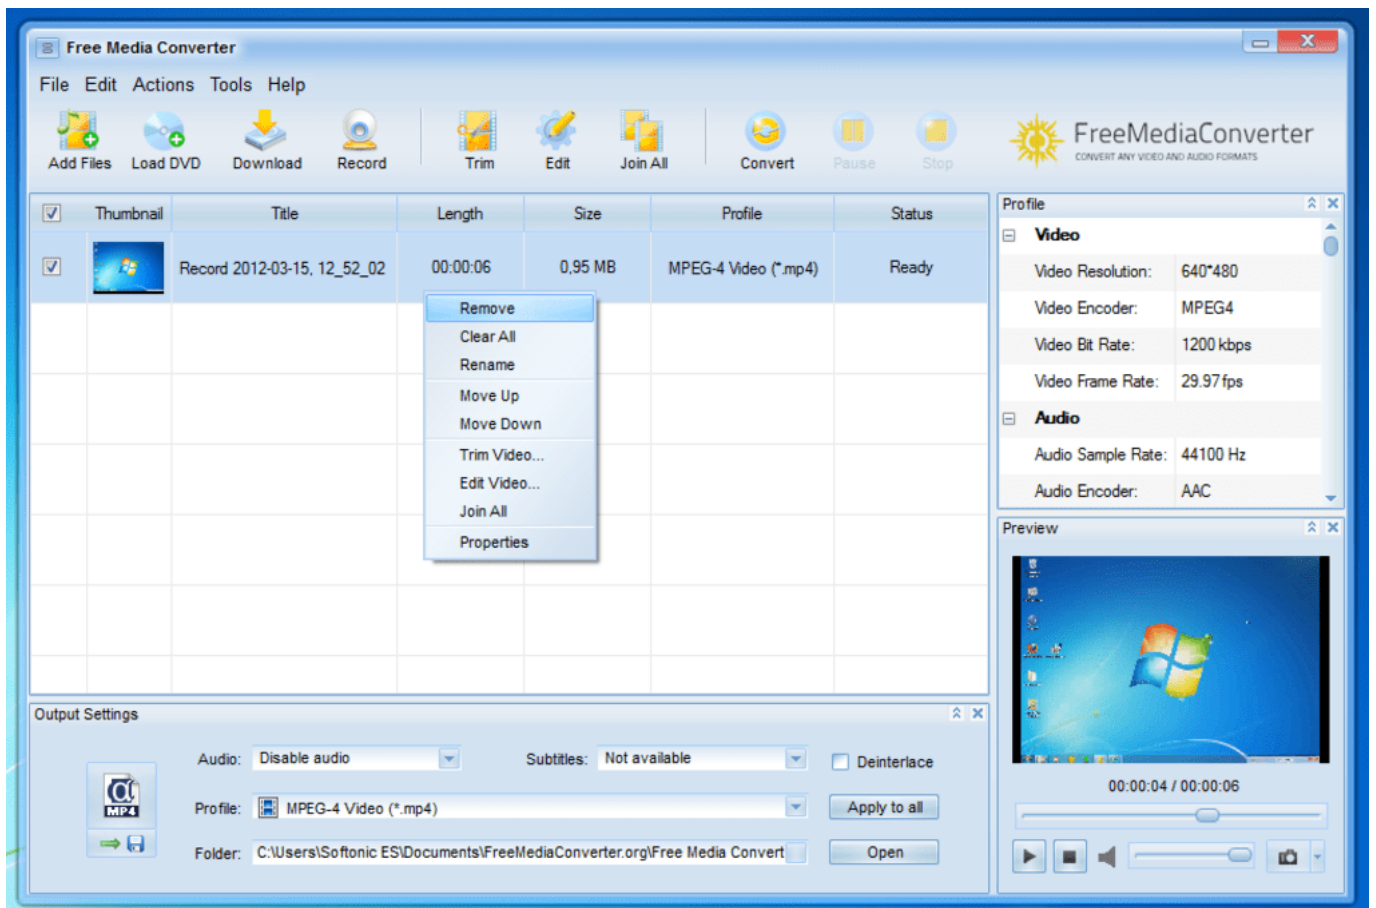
Free Media Converter

File Edit Actions Tools Help

Add Files Load DVD Download Record Trim Edit Join All Convert Pause Stop

FreeMediaConverter
CONVERT ANY VIDEO AND AUDIO FORMATS

| | Thumbnail | Title | Length | Size | Profile | Status |
|---|---|---|---|---|---|---|
| | | Record 2012-03-15, 12_52_02 | 00:00:06 | 0,95 MB | MPEG-4 Video (*.mp4) | Ready |

Remove
Clear All
Rename
Move Up
Move Down
Trim Video...
Edit Video...
Join All
Properties

Profile
Video
Video Resolution: 640*480
Video Encoder: MPEG4
Video Bit Rate: 1200 kbps
Video Frame Rate: 29.97 fps
Audio
Audio Sample Rate: 44100 Hz
Audio Encoder: AAC

Preview

00:00:04 / 00:00:06

Output Settings

Audio: Disable audio
Subtitles: Not available
Deinterlace
Profile: MPEG-4 Video (*.mp4)
Apply to all
Folder: C:\Users\Softonic ES\Documents\FreeMediaConverter.org\Free Media Convert
Open
MP4